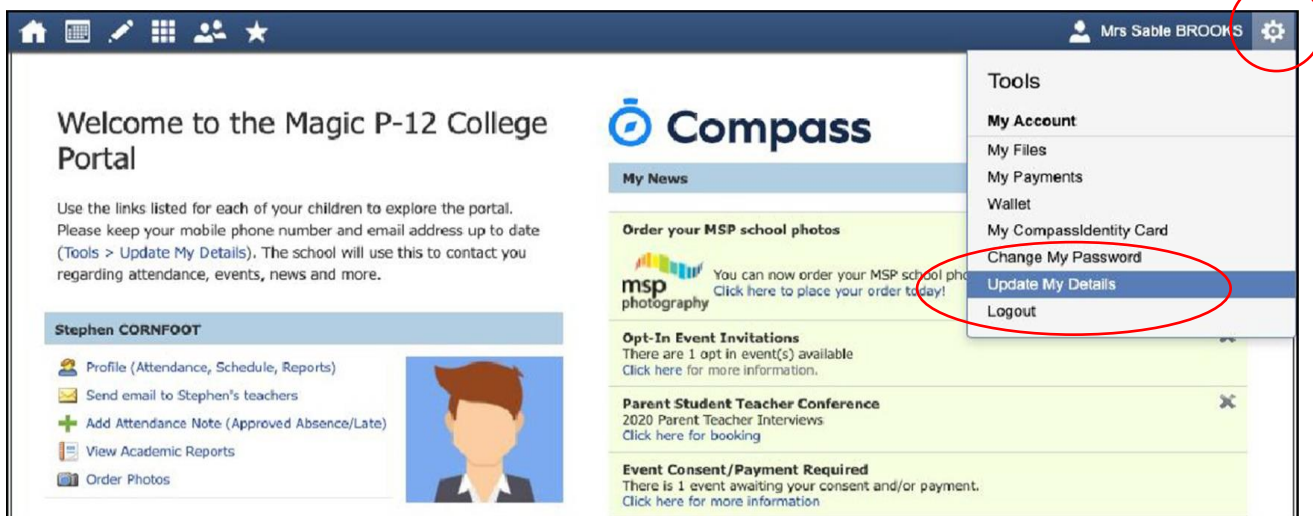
Mrs Sable BROOKS

Tools

My Account

My Files

My Payments

Wallet

My CompassIdentity Card

Change My Password

Update My Details

Logout

Welcome to the Magic P-12 College Portal

Use the links listed for each of your children to explore the portal. Please keep your mobile phone number and email address up to date (Tools > Update My Details). The school will use this to contact you regarding attendance, events, news and more.

Stephen CORNFOOT

Profile (Attendance, Schedule, Reports)

Send email to Stephen's teachers

Add Attendance Note (Approved Absence/Late)

View Academic Reports

Order Photos

Compass

My News

Order your MSP school photos

msp photography

You can now order your MSP school pho

Click here to place your order today!

Opt-In Event Invitations

There are 1 opt in event(s) available

Click here for more information.

Parent Student Teacher Conference

2020 Parent Teacher Interviews

Click here for booking

Event Consent/Payment Required

There is 1 event awaiting your consent and/or payment.

Click here for more information